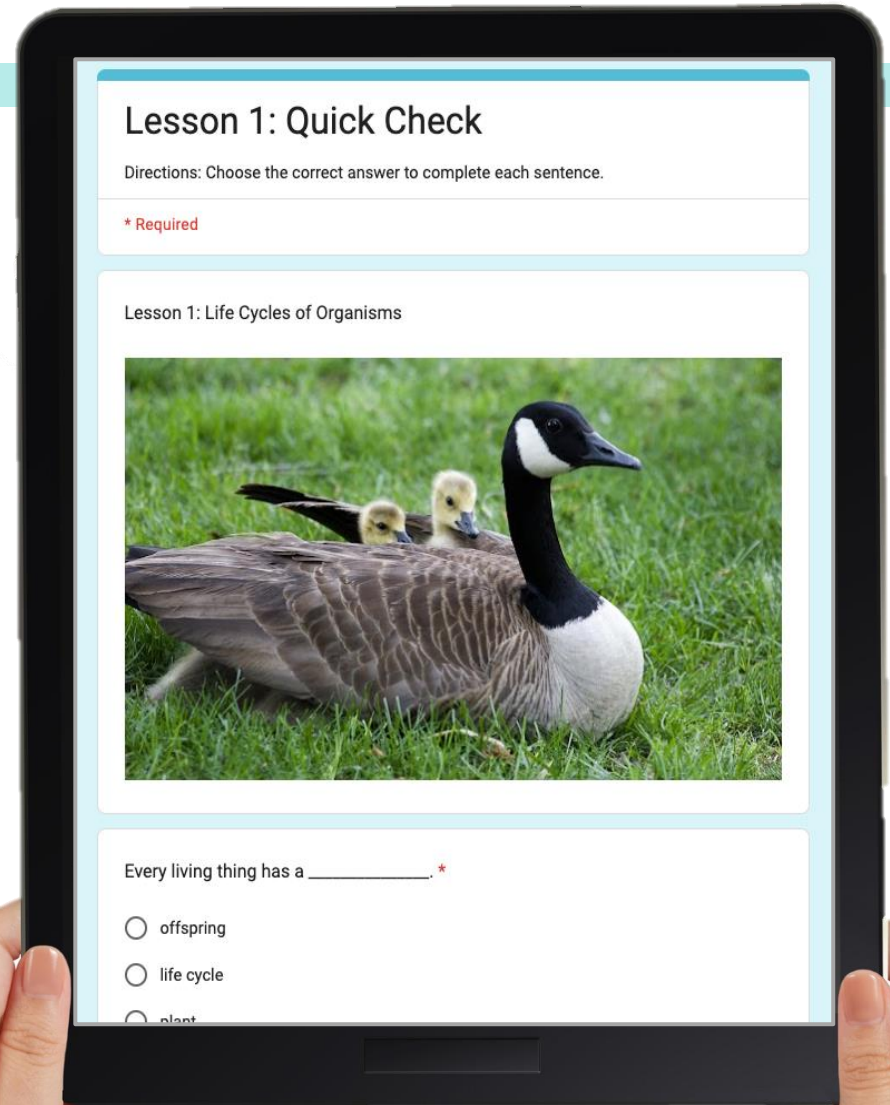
Lesson 1: Quick Check

Directions: Choose the correct answer to complete each sentence.

* Required

Lesson 1: Life Cycles of Organisms

Every living thing has a _____________. *

offspring

life cycle

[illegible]